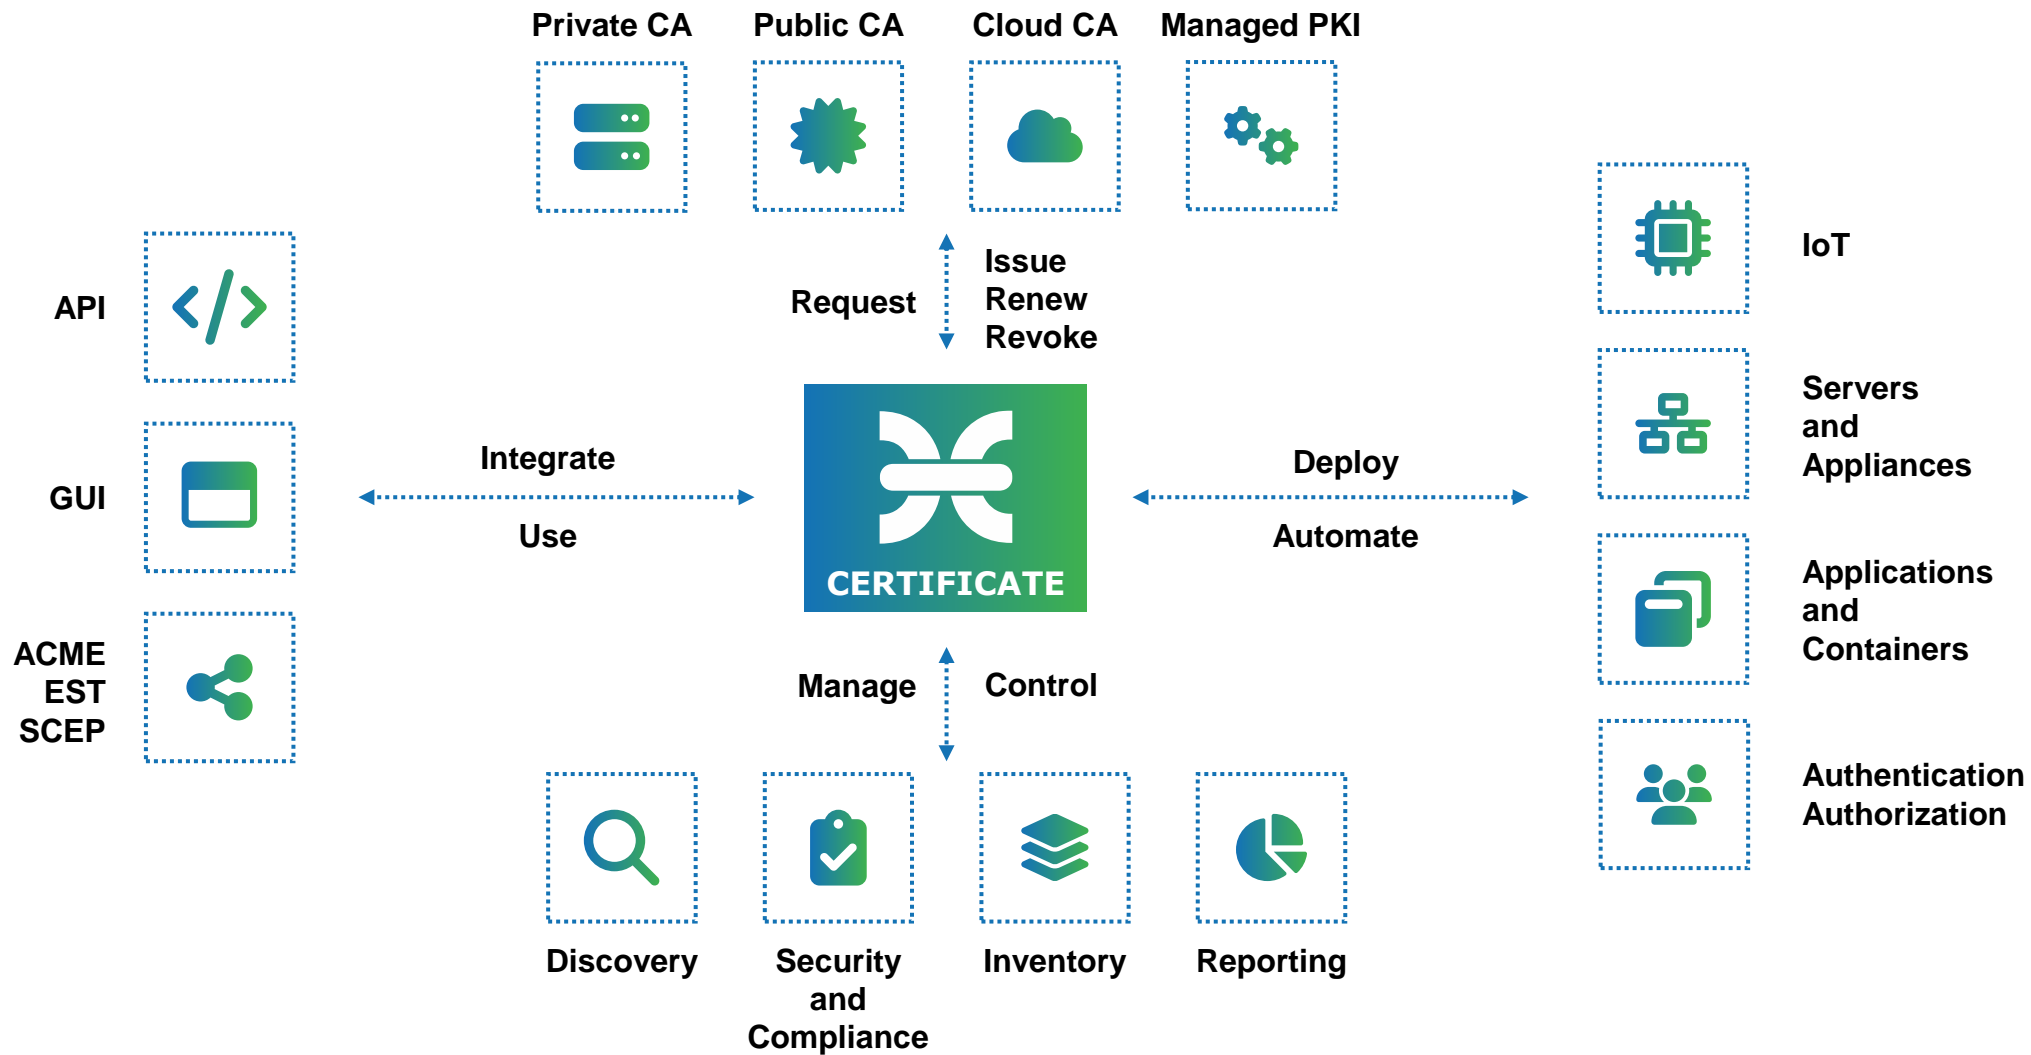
Private CA
Public CA
Cloud CA
Managed PKI

Request

Issue
Renew
Revoke

API

GUI

ACME
EST
SCEP

Integrate

Use

CERTIFICATE

Deploy

Automate

IoT

Servers and Appliances

Applications and Containers

Authentication Authorization

Manage

Control

Discovery

Security and Compliance

Inventory

Reporting